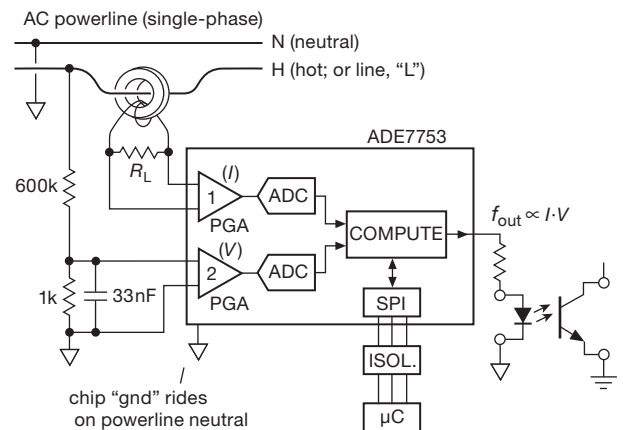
AC powerline (single-phase)

N (neutral)

H (hot; or line, “L”)

ADE7753

$R_L$

600k

(I)

1

PGA

ADC

COMPUTE

$f_{out} \propto I \cdot V$

(V)

2

PGA

ADC

1k

33nF

SPI

ISOL.

chip “gnd” rides on powerline neutral

μC